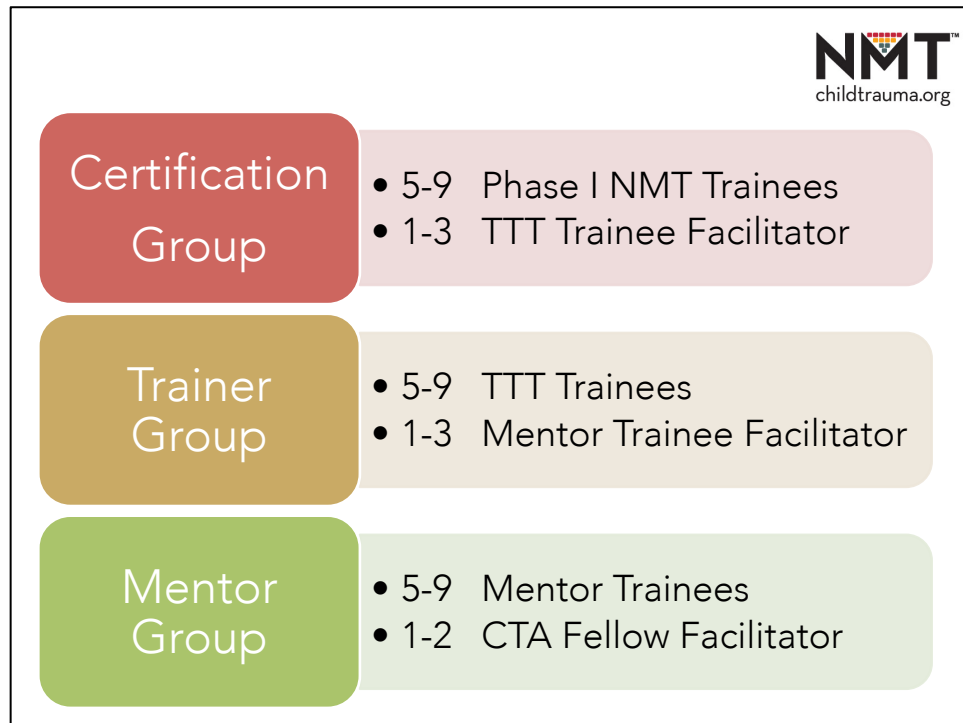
NMT™
childtrauma.org

Certification Group

- 5-9 Phase I NMT Trainees
- 1-3 TTT Trainee Facilitator

Trainer Group

- 5-9 TTT Trainees
- 1-3 Mentor Trainee Facilitator

Mentor Group

- 5-9 Mentor Trainees
- 1-2 CTA Fellow Facilitator